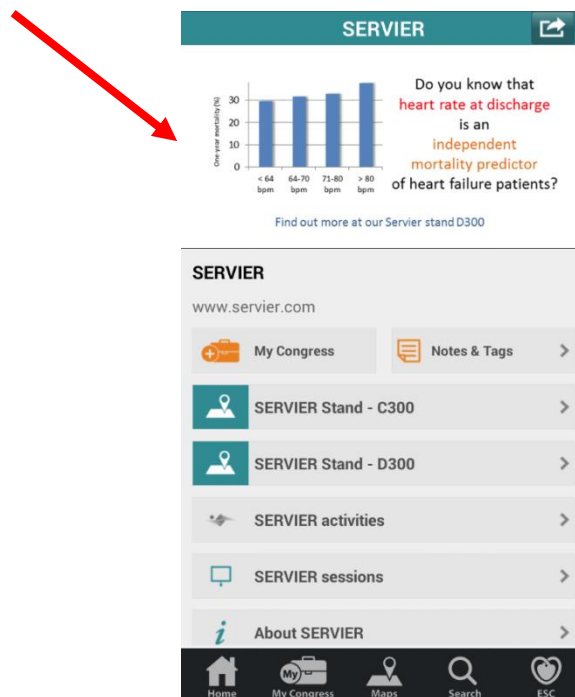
SERVIER

One-year mortality (%)
30
20
10
0
< 64 bpm
64-70 bpm
71-80 bpm
> 80 bpm

Do you know that heart rate at discharge is an independent mortality predictor of heart failure patients?

Find out more at our Servier stand D300

SERVIER

www.servier.com

My Congress

Notes & Tags

SERVIER Stand - C300

SERVIER Stand - D300

SERVIER activities

SERVIER sessions

About SERVIER

Home
My
My Congress
Maps
Search
ESC